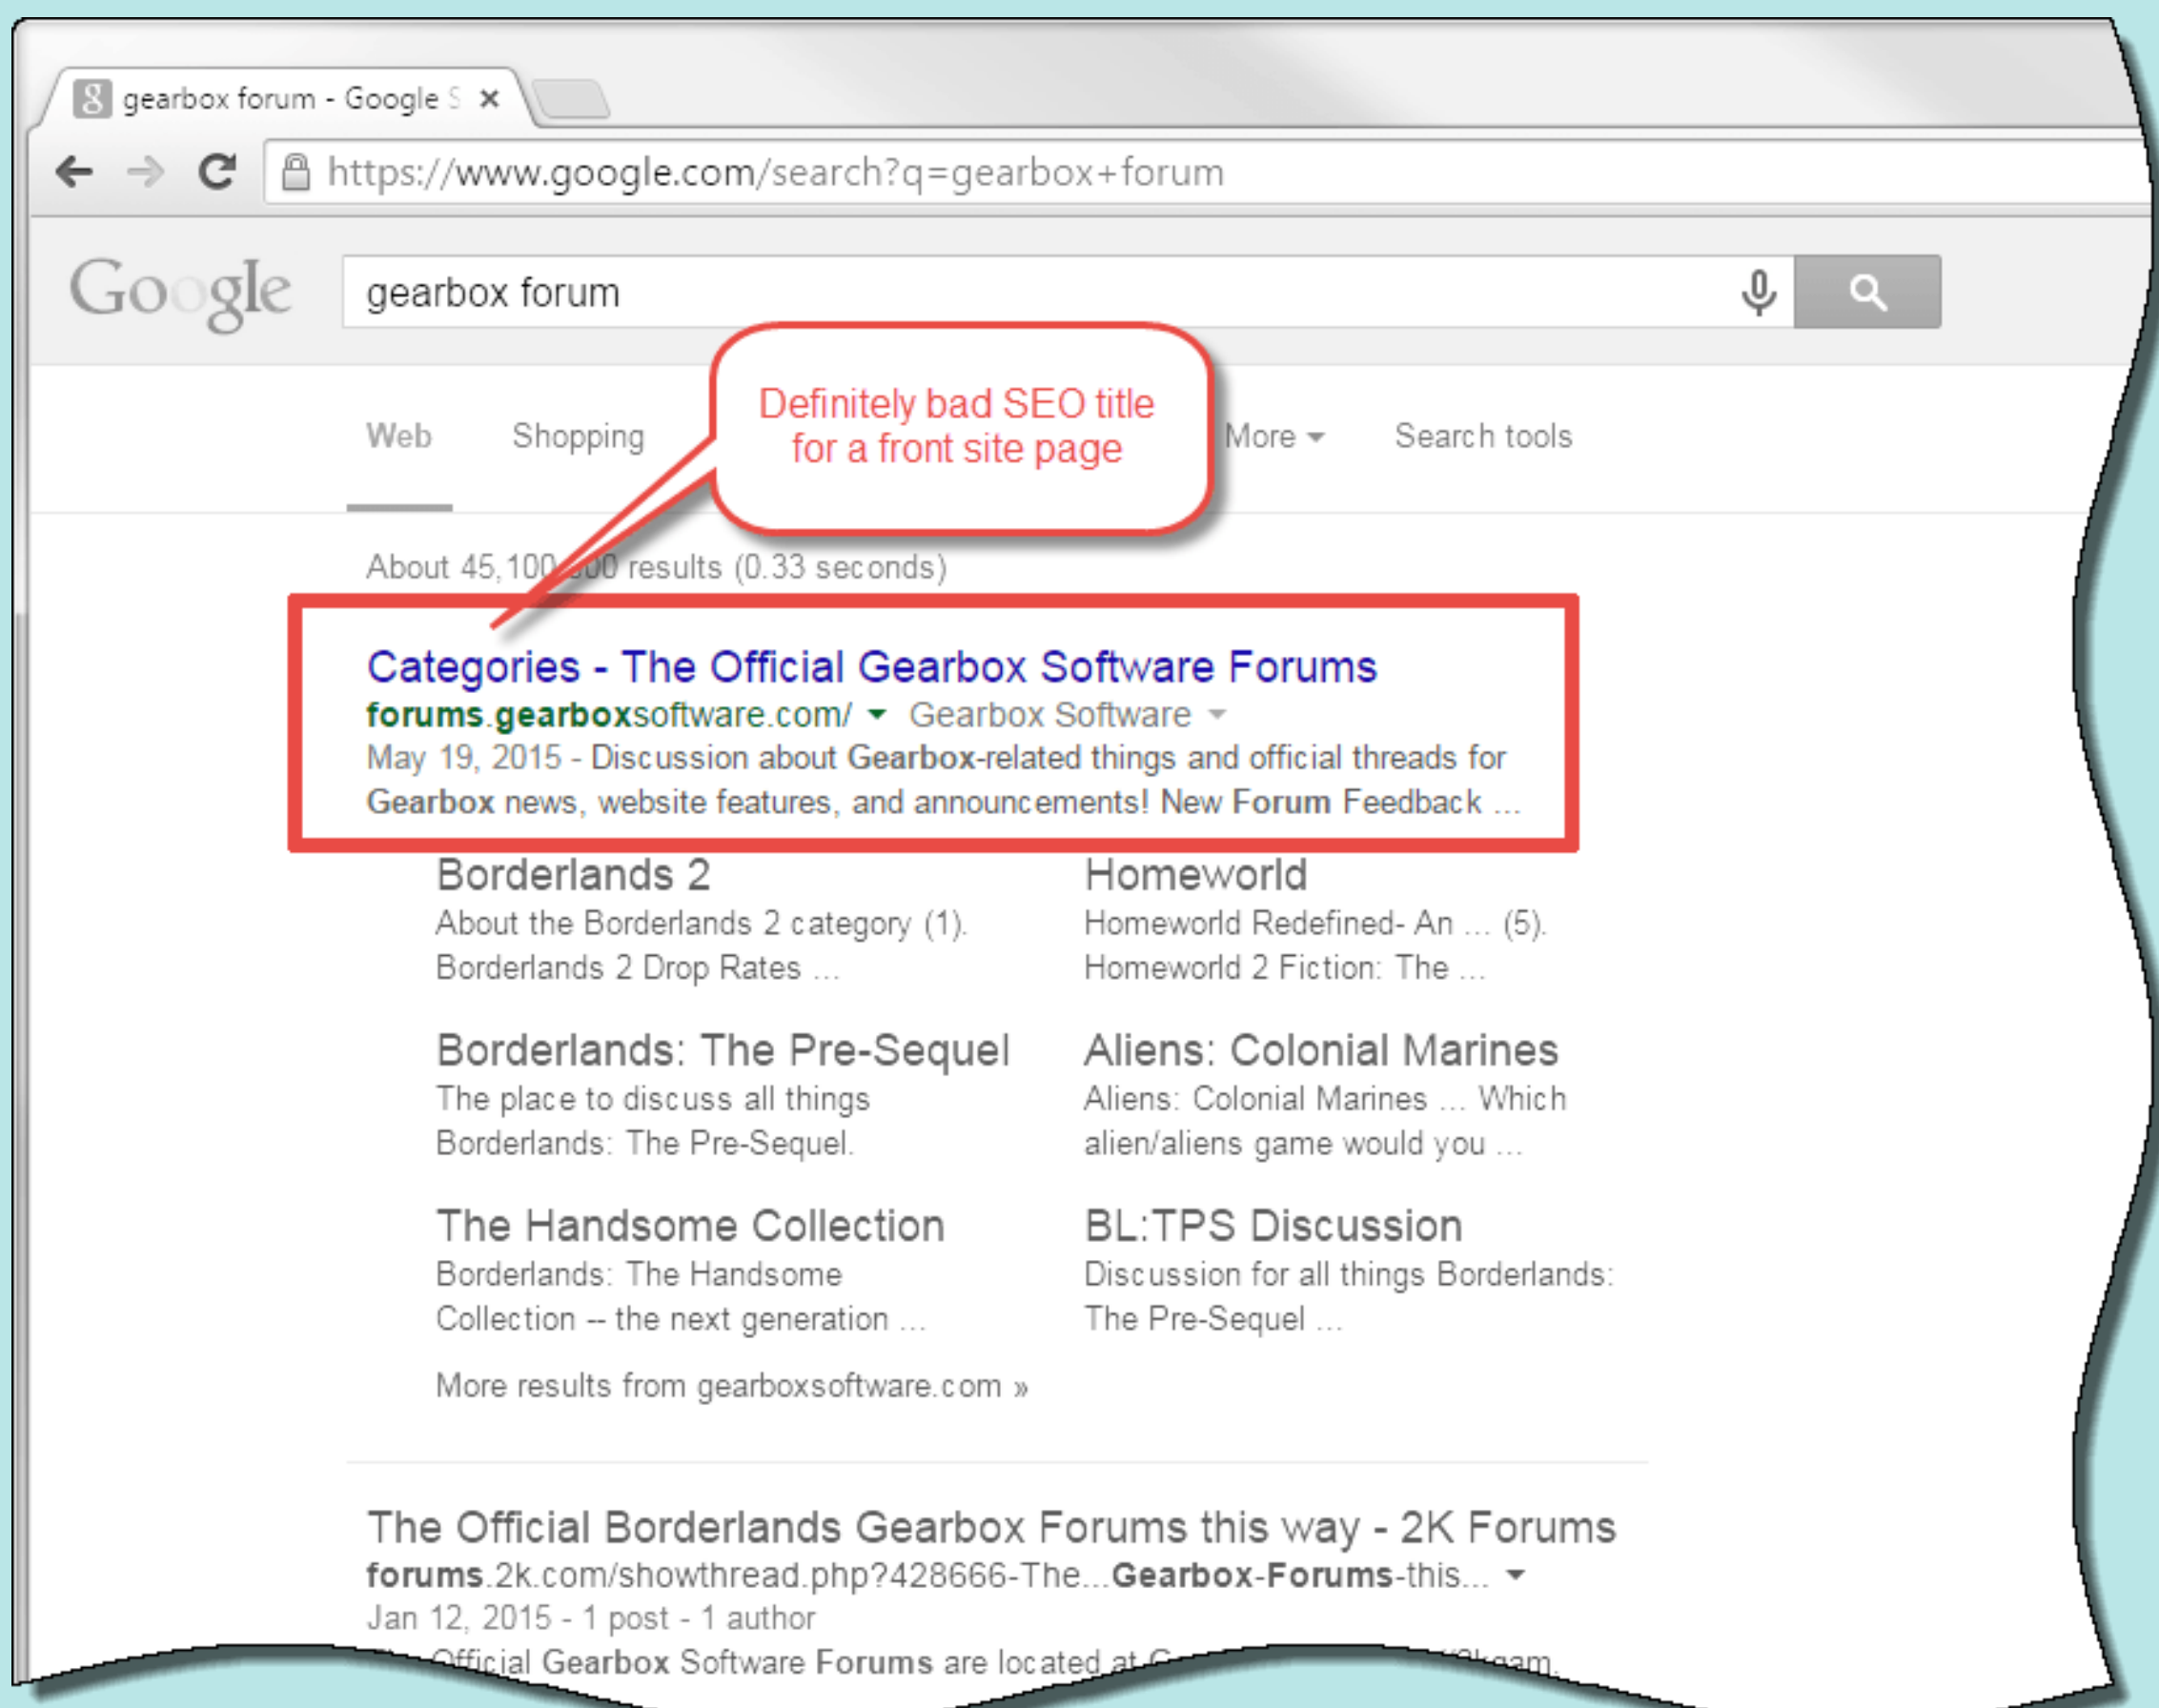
gearbox forum - Google S ×

https://www.google.com/search?q=gearbox+forum

Google

gearbox forum

Web Shopping More Search tools

Definitely bad SEO title for a front site page

About 45,100,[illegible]00 results (0.33 seconds)

Categories - The Official Gearbox Software Forums
forums.gearboxsoftware.com/ Gearbox Software
May 19, 2015 - Discussion about Gearbox-related things and official threads for Gearbox news, website features, and announcements! New Forum Feedback ...

Borderlands 2
About the Borderlands 2 category (1). Borderlands 2 Drop Rates ...

Homeworld
Homeworld Redefined- An ... (5). Homeworld 2 Fiction: The ...

Borderlands: The Pre-Sequel
The place to discuss all things Borderlands: The Pre-Sequel.

Aliens: Colonial Marines
Aliens: Colonial Marines ... Which alien/aliens game would you ...

The Handsome Collection
Borderlands: The Handsome Collection -- the next generation ...

BL:TPS Discussion
Discussion for all things Borderlands: The Pre-Sequel ...

More results from gearboxsoftware.com »

The Official Borderlands Gearbox Forums this way - 2K Forums
forums.2k.com/showthread.php?428666-The...Gearbox-Forums-this...
Jan 12, 2015 - 1 post - 1 author
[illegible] Official Gearbox Software Forums are located at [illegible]